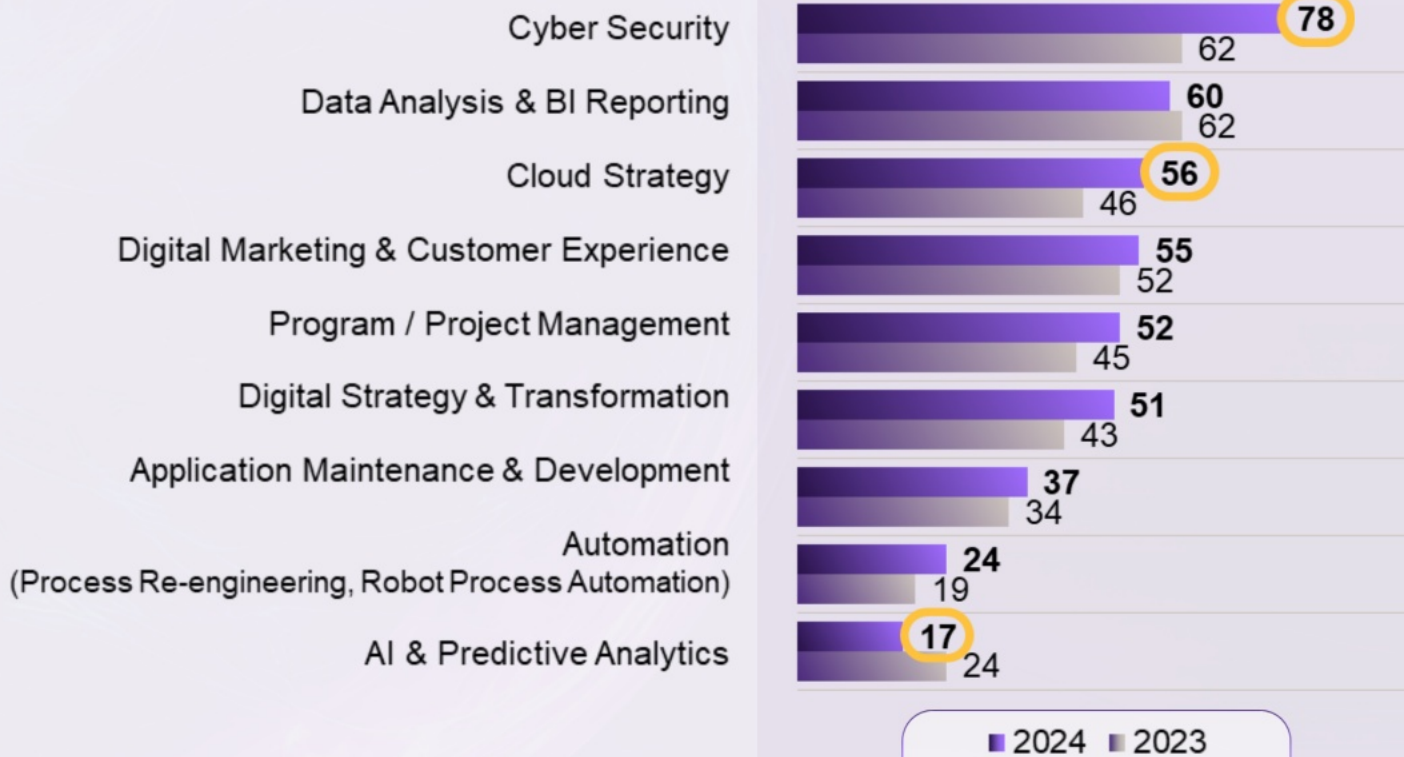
| Category | 2024 | 2023 |
|---|---|---|
| Cyber Security | 78 | 62 |
| Data Analysis & BI Reporting | 60 | 62 |
| Cloud Strategy | 56 | 46 |
| Digital Marketing & Customer Experience | 55 | 52 |
| Program / Project Management | 52 | 45 |
| Digital Strategy & Transformation | 51 | 43 |
| Application Maintenance & Development | 37 | 34 |
| Automation (Process Re-engineering, Robot Process Automation) | 24 | 19 |
| AI & Predictive Analytics | 17 | 24 |

2024 2023